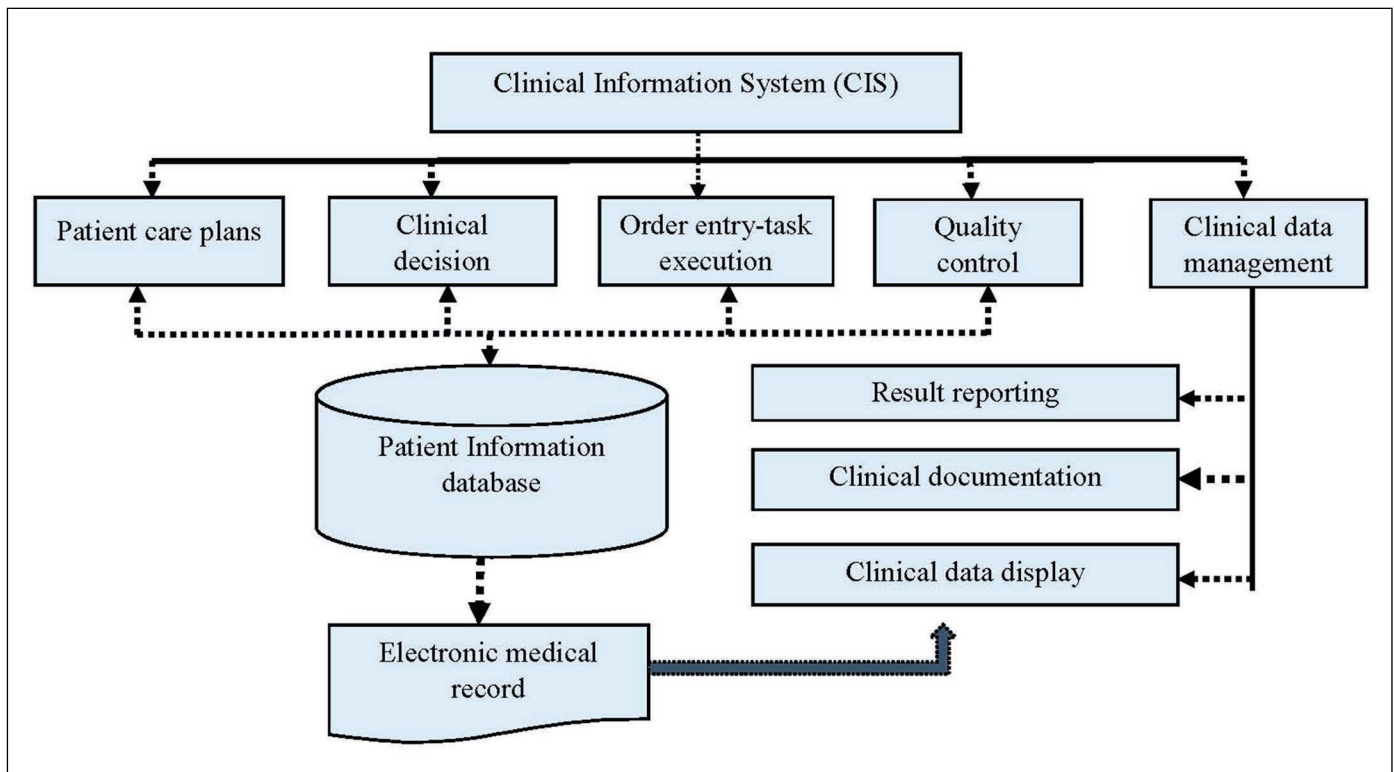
Clinical Information System (CIS)

Patient care plans

Clinical decision

Order entry-task execution

Quality control

Clinical data management

Result reporting

Clinical documentation

Clinical data display

Patient Information database

Electronic medical record